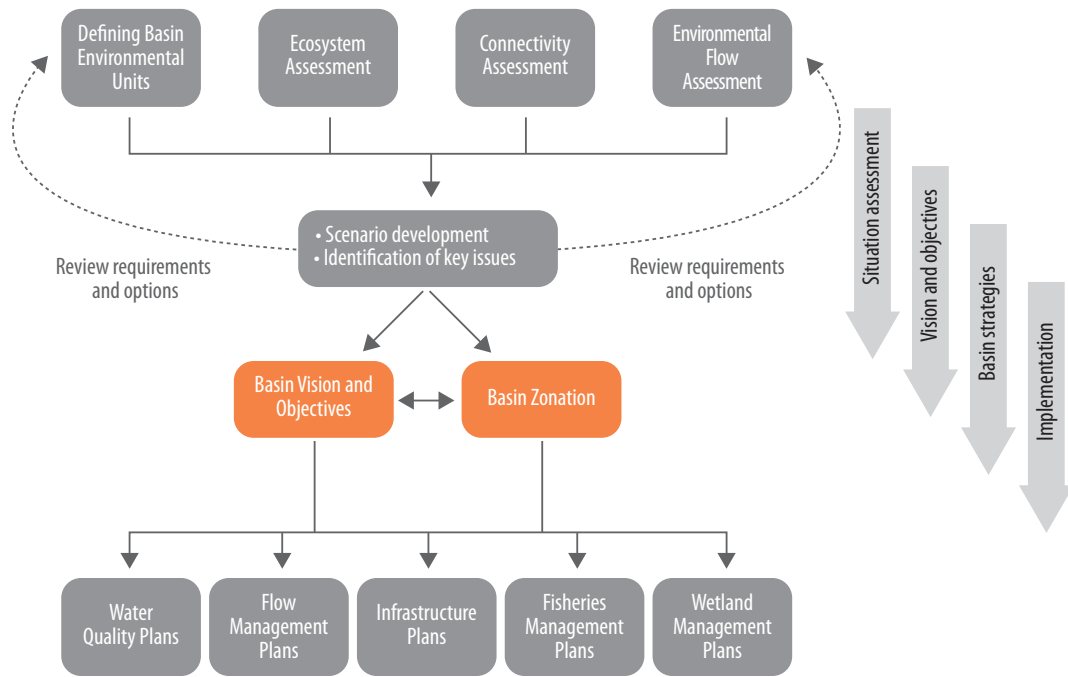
Defining Basin Environmental Units

Ecosystem Assessment

Connectivity Assessment

Environmental Flow Assessment

• Scenario development
• Identification of key issues

Review requirements and options

Review requirements and options

Basin Vision and Objectives

Basin Zonation

Water Quality Plans

Flow Management Plans

Infrastructure Plans

Fisheries Management Plans

Wetland Management Plans

Situation assessment

Vision and objectives

Basin strategies

Implementation